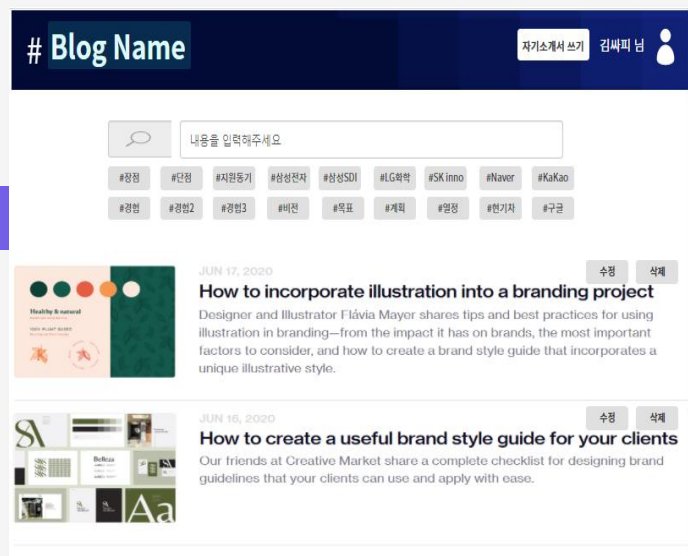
# Blog Name

자기소개서 쓰기 김싸피 님

내용을 입력해주세요

#장점 #단점 #지원동기 #삼성전자 #삼성SDI #LG화학 #SK inno #Naver #KaKao

#경험 #경험2 #경험3 #비전 #목표 #계획 #열정 #현기차 #구글

Healthy & natural

JUN 17, 2020

수정 삭제

How to incorporate illustration into a branding project

Designer and Illustrator Flávia Mayer shares tips and best practices for using illustration in branding—from the impact it has on brands, the most important factors to consider, and how to create a brand style guide that incorporates a unique illustrative style.

JUN 16, 2020

수정 삭제

How to create a useful brand style guide for your clients

Our friends at Creative Market share a complete checklist for designing brand guidelines that your clients can use and apply with ease.

BeReza

Aa